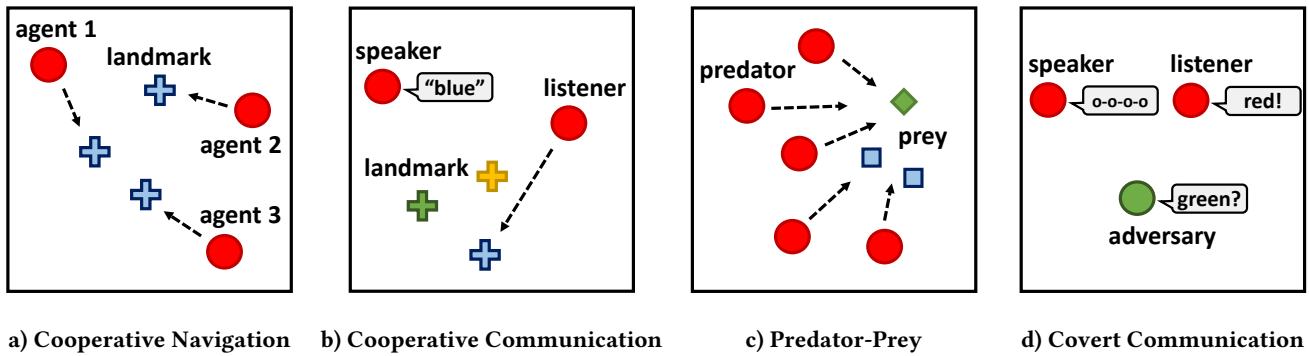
agent 1
landmark
agent 2
agent 3

speaker
"blue"
listener
landmark

predator
prey

speaker
o-o-o-o
listener
red!
green?
adversary

a) Cooperative Navigation
b) Cooperative Communication
c) Predator-Prey
d) Covert Communication